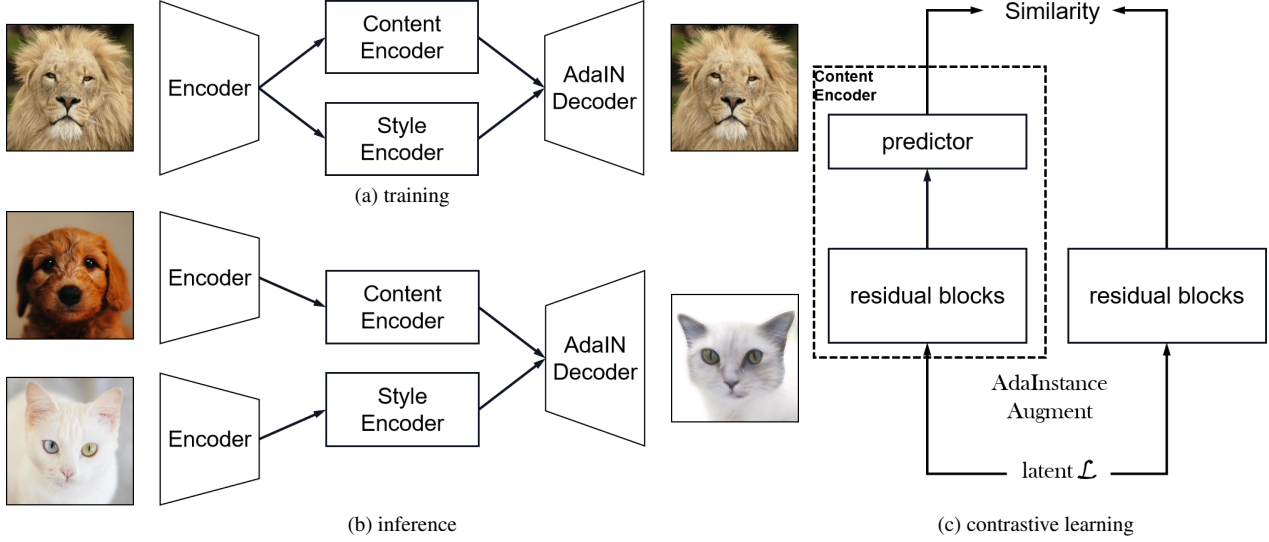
Encoder

Content Encoder

Style Encoder

AdaIN Decoder

(a) training

Encoder

Content Encoder

Encoder

Style Encoder

AdaIN Decoder

(b) inference

Similarity

Content Encoder

predictor

residual blocks

residual blocks

AdaInstance Augment

latent $\mathcal{L}$

(c) contrastive learning